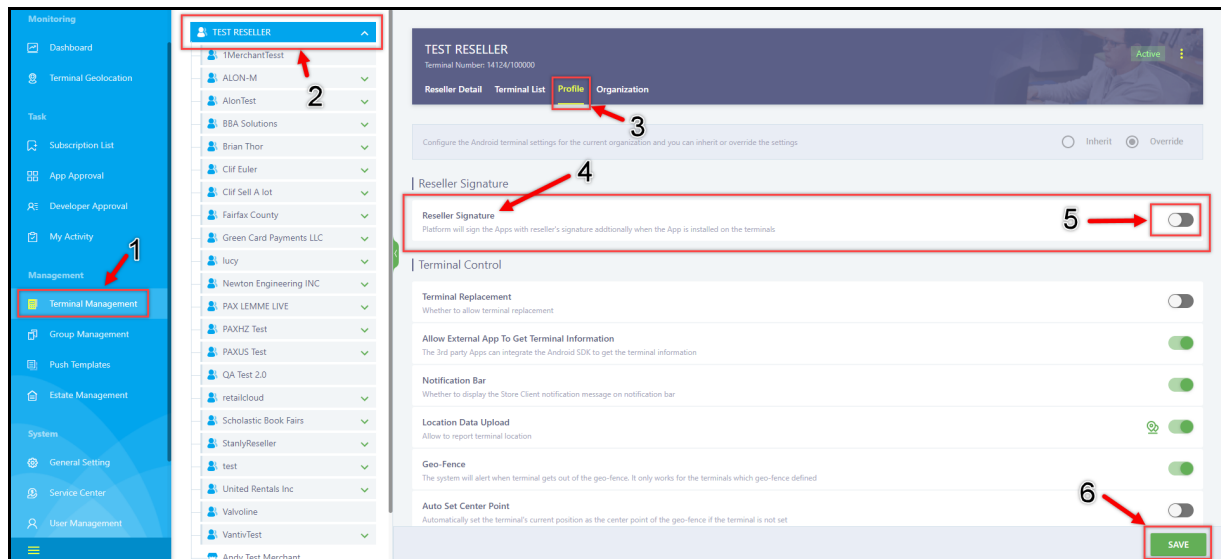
Monitoring

Dashboard

Terminal Geolocation

Task

Subscription List

App Approval

Developer Approval

My Activity

Management

Terminal Management

Group Management

Push Templates

Estate Management

System

General Setting

Service Center

User Management

1

TEST RESELLER

1MerchantTesst

2

ALON-M

AlonTest

BBA Solutions

Brian Thor

Clif Euler

Clif Sell A lot

Fairfax County

Green Card Payments LLC

lucy

Newton Engineering INC

PAX LEMME LIVE

PAXHZ Test

PAXUS Test

QA Test 2.0

retailcloud

Scholastic Book Fairs

StanlyReseller

test

United Rentals Inc

Valvoline

VantivTest

Andy Test Merchant

TEST RESELLER

Terminal Number: 14124/100000

Active

Reseller Detail Terminal List Profile Organization

3

Configure the Android terminal settings for the current organization and you can inherit or override the settings

Inherit Override

Reseller Signature

4

Reseller Signature

Platform will sign the Apps with reseller's signature addtionally when the App is installed on the terminals

5

Terminal Control

Terminal Replacement

Whether to allow terminal replacement

Allow External App To Get Terminal Information

The 3rd party Apps can integrate the Android SDK to get the terminal information

Notification Bar

Whether to display the Store Client notification message on notification bar

Location Data Upload

Allow to report terminal location

Geo-Fence

The system will alert when terminal gets out of the geo-fence. It only works for the terminals which geo-fence defined

6

Auto Set Center Point

Automatically set the terminal's current position as the center point of the geo-fence if the terminal is not set

SAVE